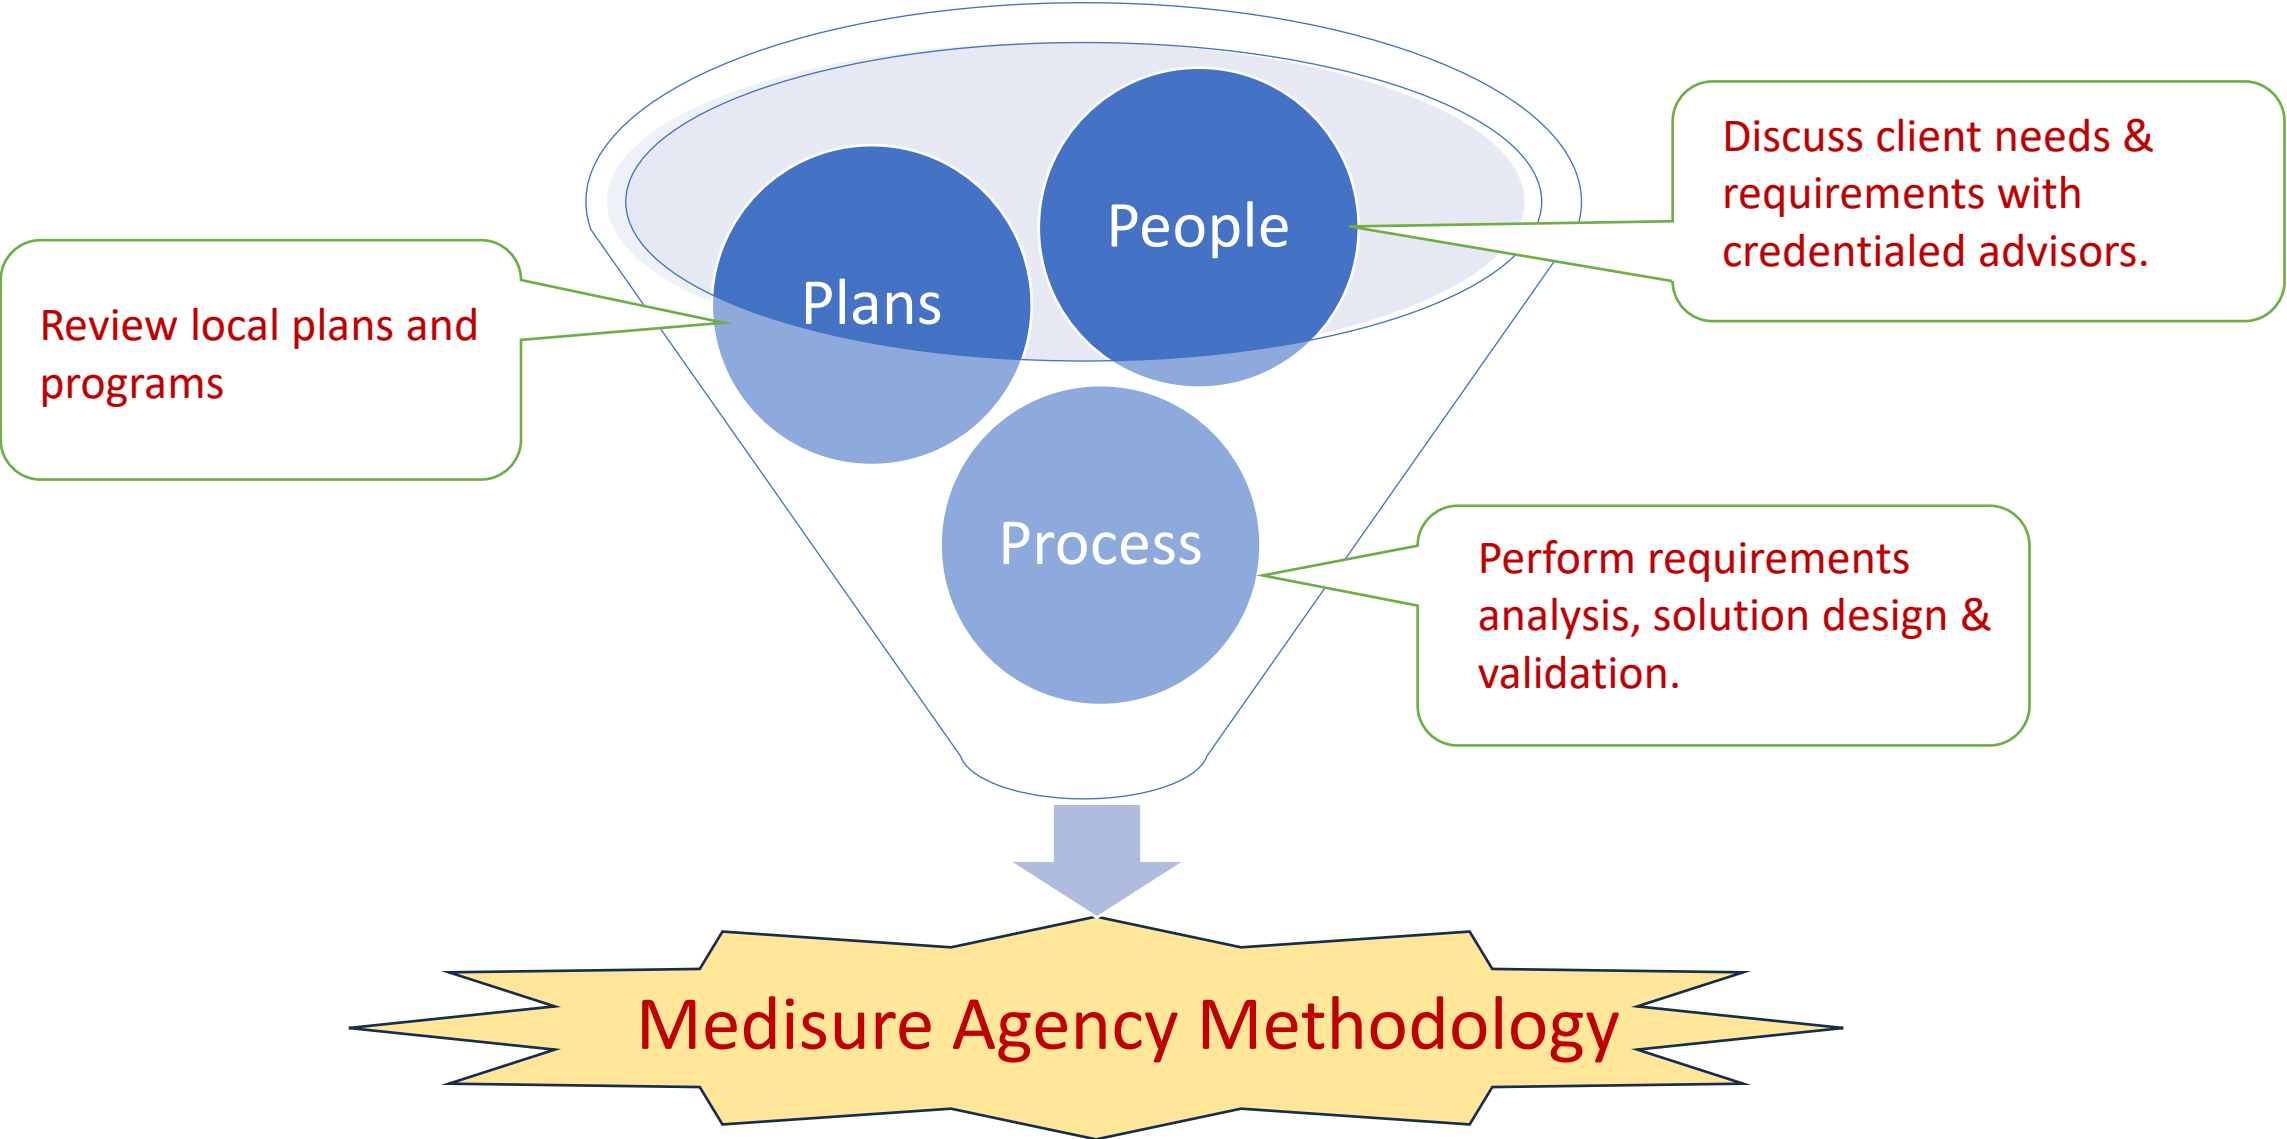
Discuss client needs & requirements with credentialed advisors.

People

Plans

Review local plans and programs

Process

Perform requirements analysis, solution design & validation.

Medisure Agency Methodology